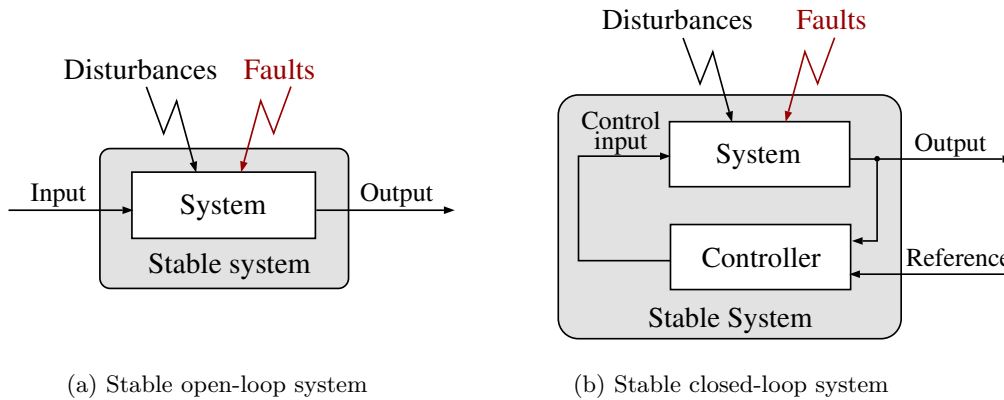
Disturbances Faults

Input System Output

Stable system

(a) Stable open-loop system

Disturbances Faults

Control input System Output

Controller Referenc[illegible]

Stable System

(b) Stable closed-loop system